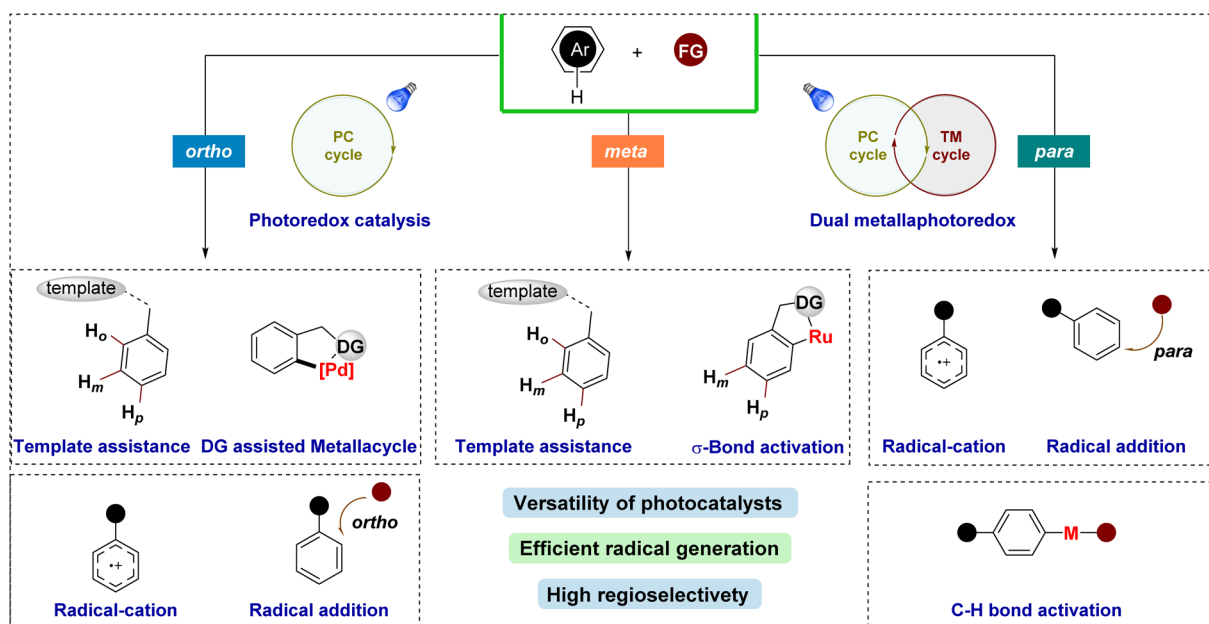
Ar
H
+
FG

PC cycle

ortho

Photoredox catalysis

meta

PC cycle
TM cycle

para

Dual metallaphotoredox

template
$H_o$
$H_m$
$H_p$
DG
[Pd]
Template assistance
DG assisted Metallacycle

template
$H_o$
$H_m$
$H_p$
DG
Ru
$H_m$
$H_p$
Template assistance
σ-Bond activation

•+
para
Radical-cation
Radical addition

•+
ortho
Radical-cation
Radical addition

Versatility of photocatalysts
Efficient radical generation
High regioselectivety

M
C-H bond activation